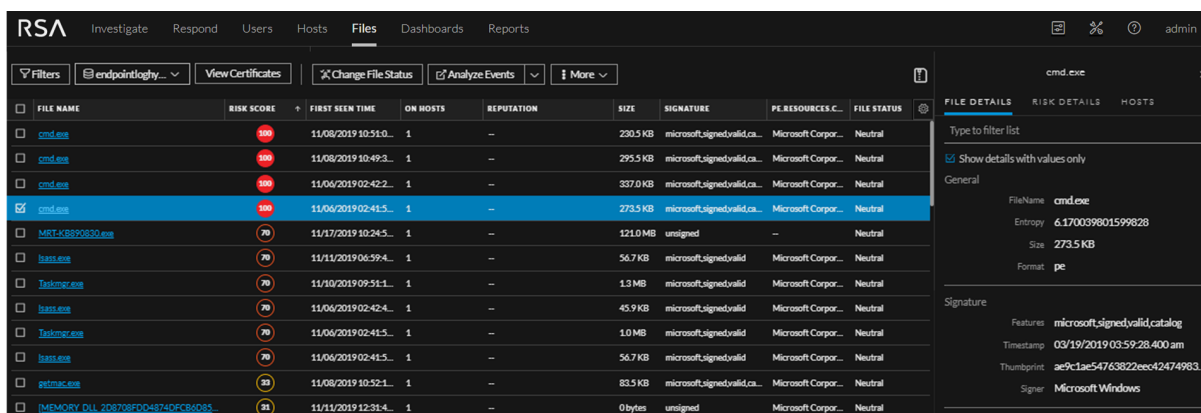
RSA Investigate Respond Users Hosts Files Dashboards Reports admin

Filters endpointloghy... View Certificates Change File Status Analyze Events More

| FILE NAME | RISK SCORE | FIRST SEEN TIME | ON HOSTS | REPUTATION | SIZE | SIGNATURE | PE.RESOURCES.C... | FILE STATUS |
|---|---|---|---|---|---|---|---|---|
| cmd.exe | 100 | 11/08/2019 10:51:0... | 1 | -- | 230.5 KB | microsoft,signed,valid,ca... | Microsoft Corpor... | Neutral |
| cmd.exe | 100 | 11/08/2019 10:49:3... | 1 | -- | 295.5 KB | microsoft,signed,valid,ca... | Microsoft Corpor... | Neutral |
| cmd.exe | 100 | 11/06/2019 02:42:2... | 1 | -- | 337.0 KB | microsoft,signed,valid,ca... | Microsoft Corpor... | Neutral |
| cmd.exe | 100 | 11/06/2019 02:41:5... | 1 | -- | 273.5 KB | microsoft,signed,valid,ca... | Microsoft Corpor... | Neutral |
| MRT-KB890830.exe | 70 | 11/17/2019 10:24:5... | 1 | -- | 121.0 MB | unsigned | -- | Neutral |
| lsass.exe | 70 | 11/11/2019 06:59:4... | 1 | -- | 56.7 KB | microsoft,signed,valid | Microsoft Corpor... | Neutral |
| Taskmgr.exe | 70 | 11/10/2019 09:51:1... | 1 | -- | 1.3 MB | microsoft,signed,valid | Microsoft Corpor... | Neutral |
| lsass.exe | 70 | 11/06/2019 02:42:4... | 1 | -- | 45.9 KB | microsoft,signed,valid | Microsoft Corpor... | Neutral |
| Taskmgr.exe | 70 | 11/06/2019 02:41:5... | 1 | -- | 1.0 MB | microsoft,signed,valid | Microsoft Corpor... | Neutral |
| lsass.exe | 70 | 11/06/2019 02:41:5... | 1 | -- | 56.7 KB | microsoft,signed,valid | Microsoft Corpor... | Neutral |
| getmac.exe | 33 | 11/08/2019 10:52:1... | 1 | -- | 83.5 KB | microsoft,signed,valid,ca... | Microsoft Corpor... | Neutral |
| [MEMORY_DLL_2D8708FDD4874DFCB6D85... | 31 | 11/11/2019 12:31:4... | 1 | -- | 0 bytes | unsigned | Microsoft Corpor... | Neutral |

cmd.exe

FILE DETAILS RISK DETAILS HOSTS

Type to filter list

Show details with values only

General

FileName cmd.exe
Entropy 6.170039801599828
Size 273.5 KB
Format pe

Signature

Features microsoft,signed,valid,catalog
Timestamp 03/19/2019 03:59:28.400 am
Thumbprint ae9c1ae54763822eec42474983...
Signer Microsoft Windows